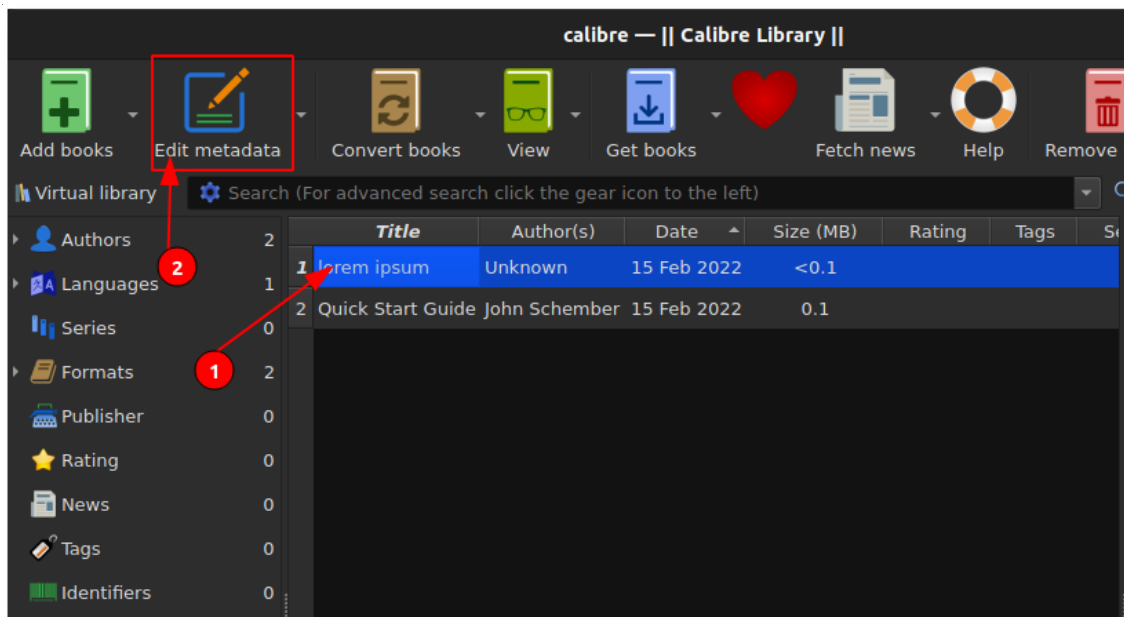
calibre — || Calibre Library ||

Add books
Edit metadata
Convert books
View
Get books
Fetch news
Help
Remove

Virtual library
Search (For advanced search click the gear icon to the left)

Authors 2
Languages 1
Series 0
Formats 2
Publisher 0
Rating 0
News 0
Tags 0
Identifiers 0

2
1

| | Title | Author(s) | Date | Size (MB) | Rating | Tags | Se |
|---|---|---|---|---|---|---|---|
| 1 | lorem ipsum | Unknown | 15 Feb 2022 | <0.1 | | | |
| 2 | Quick Start Guide | John Schember | 15 Feb 2022 | 0.1 | | | |